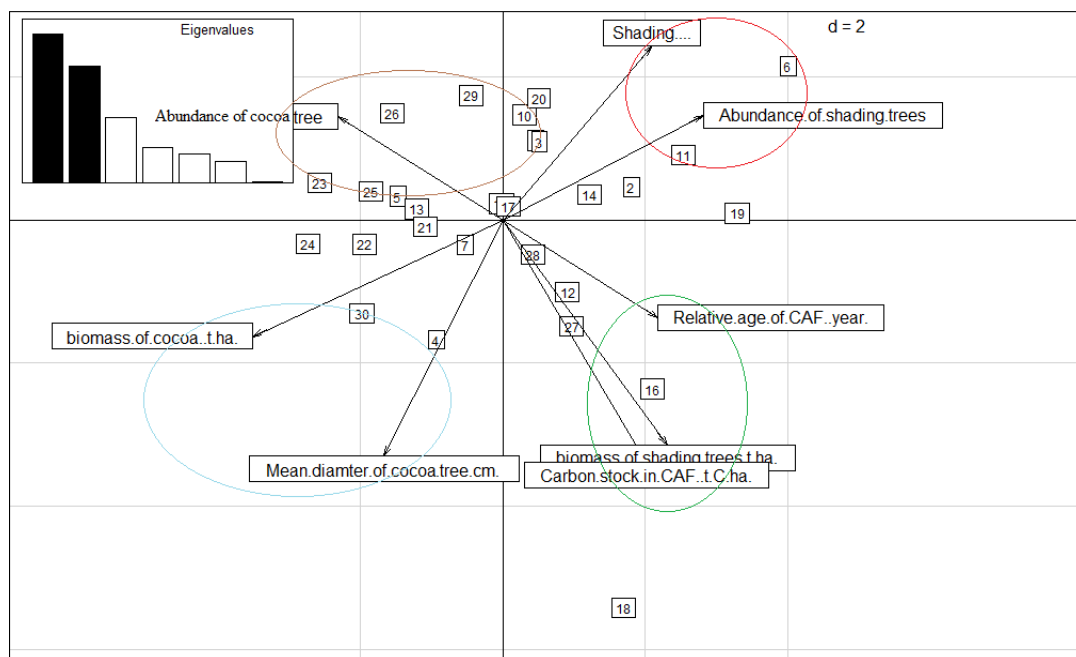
Eigenvalues

d = 2

Shading....

Abundance of cocoa tree

Abundance.of.shading.trees

6

26

29

20

10

3

11

2

14

23

25

5

13

17

19

21

24

22

7

28

12

biomass.of.cocoa..t.ha.

30

27

Relative.age.of.CAF..year.

4

16

biomass.of.shading.trees.t.ha.

Mean.diamter.of.cocoa.tree.cm.

Carbon.stock.in.CAF..t.C.ha.

18